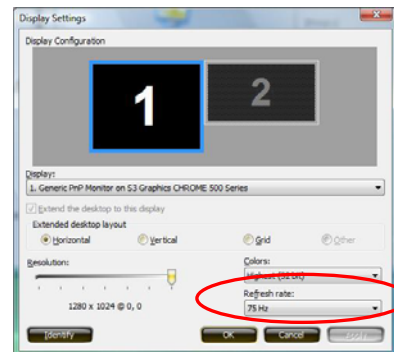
Display Settings

Display Configuration

1

2

Display:

1. Generic PnP Monitor on S3 Graphics CHROME 500 Series

Extend the desktop to this display

Extended desktop layout

Horizontal

Vertical

Grid

Other

Resolution:

Colors:

Highest (32 bit)

1280 x 1024 @ 0, 0

Refresh rate:

75 Hz

Identify

OK

Cancel

Apply